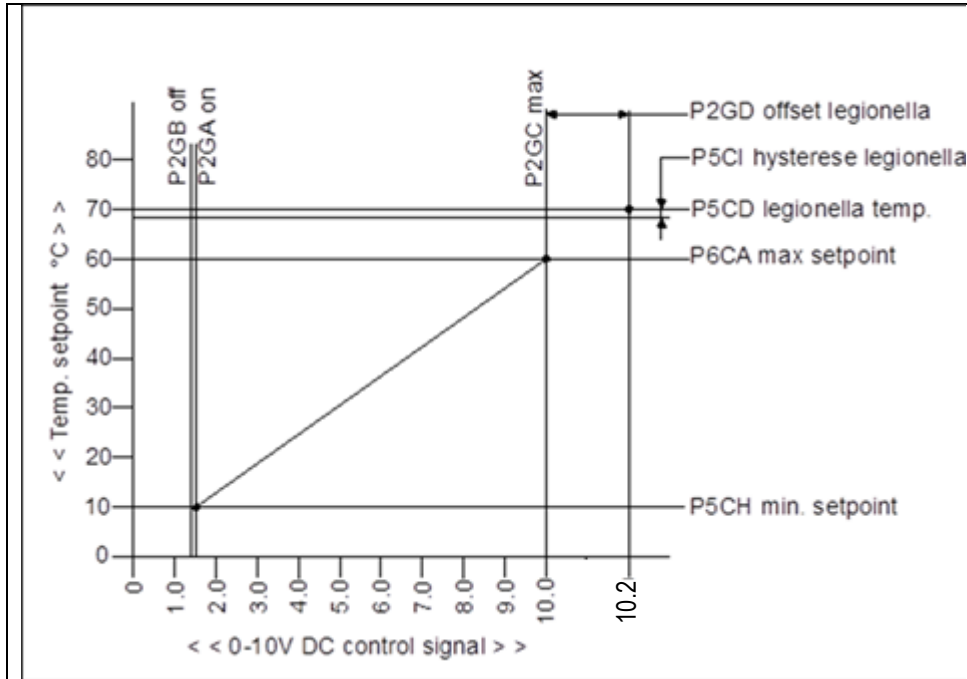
P2GB off
P2GA on
P2GC max
P2GD offset legionella
P5CI hysterese legionella
P5CD legionella temp.
P6CA max setpoint
P5CH min. setpoint

< < Temp. setpoint °C > >
80
70
60
50
40
30
20
10
0

0
1.0
2.0
3.0
4.0
5.0
6.0
7.0
8.0
9.0
10.0
10.2

< < 0-10V DC control signal > >